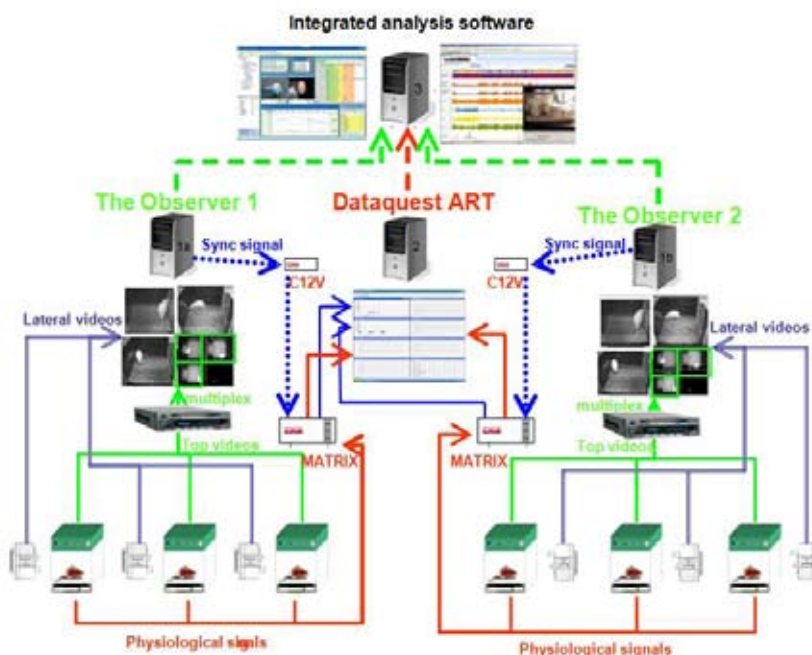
Integrated analysis software

3

The Observer 1

Dataquest ART

The Observer 2

1a

2

1b

Sync signal

Sync signal

C12V

C12V

Lateral videos

Lateral videos

multiplex

multiplex

Top videos

Top videos

MATRIX

MATRIX

Physiological signals

Physiological signals